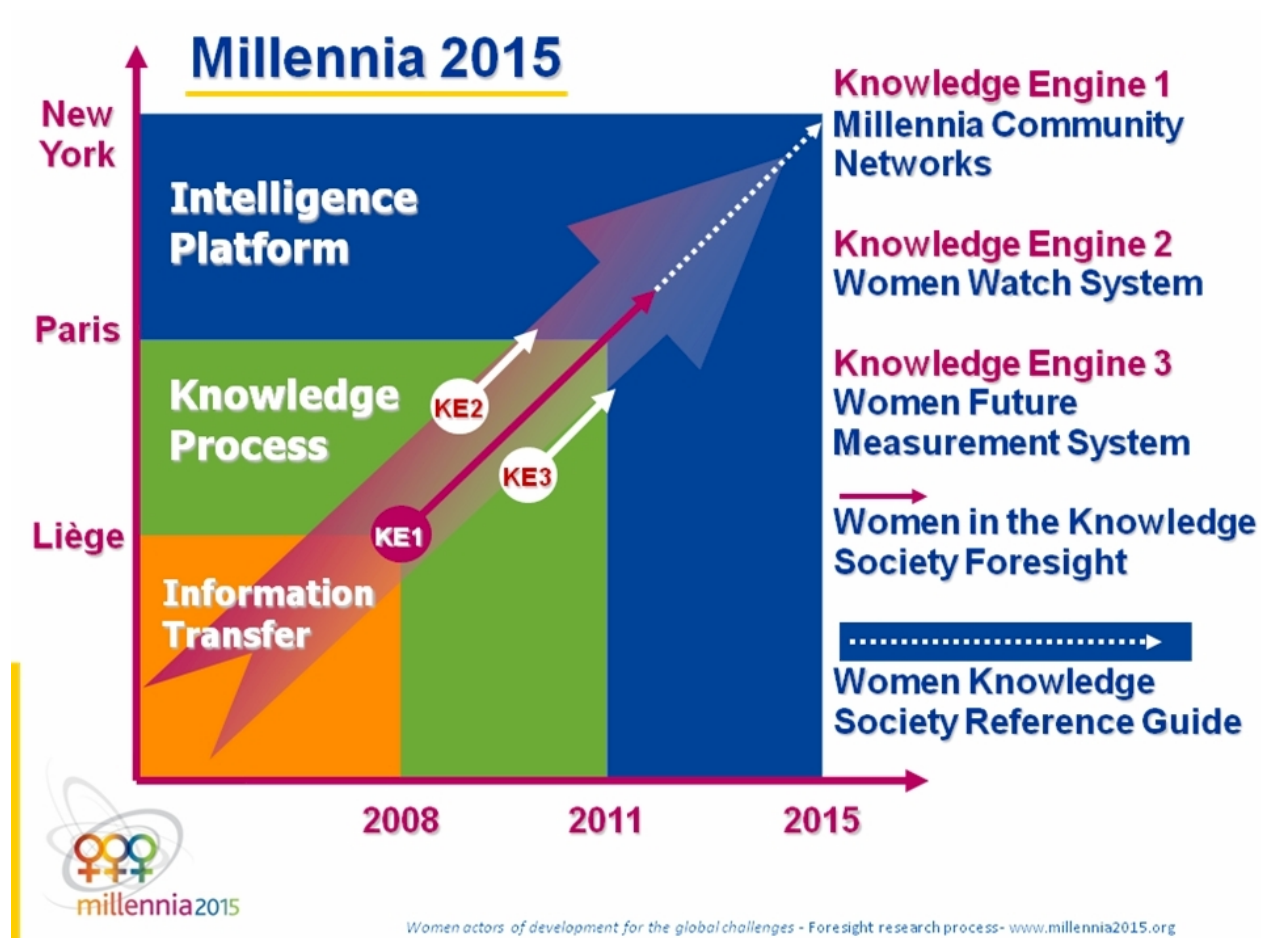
Millennia 2015

New York

Paris

Liège

Intelligence Platform

Knowledge Process

Information Transfer

KE2

KE3

KE1

2008

2011

2015

Knowledge Engine 1
Millennia Community Networks

Knowledge Engine 2
Women Watch System

Knowledge Engine 3
Women Future Measurement System

Women in the Knowledge Society Foresight

Women Knowledge Society Reference Guide

millennia2015

Women actors of development for the global challenges - Foresight research process- www.millennia2015.org